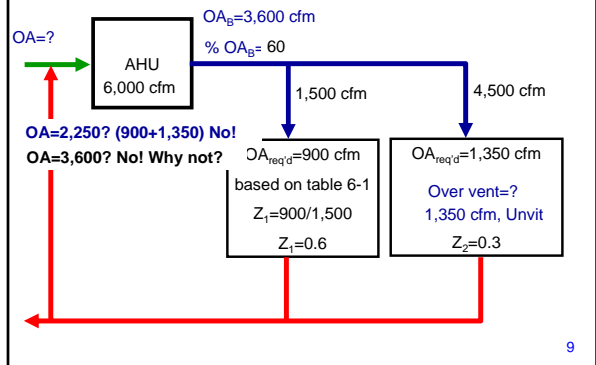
$OA_B$=3,600 cfm

OA=?

% $OA_B$= 60

AHU
6,000 cfm

1,500 cfm

4,500 cfm

OA=2,250? (900+1,350) No!

OA=3,600? No! Why not?

$OA_{req'd}$=900 cfm
based on table 6-1
$Z_1$=900/1,500
$Z_1$=0.6

$OA_{req'd}$=1,350 cfm
Over vent=?
1,350 cfm, Unvit
$Z_2$=0.3

9